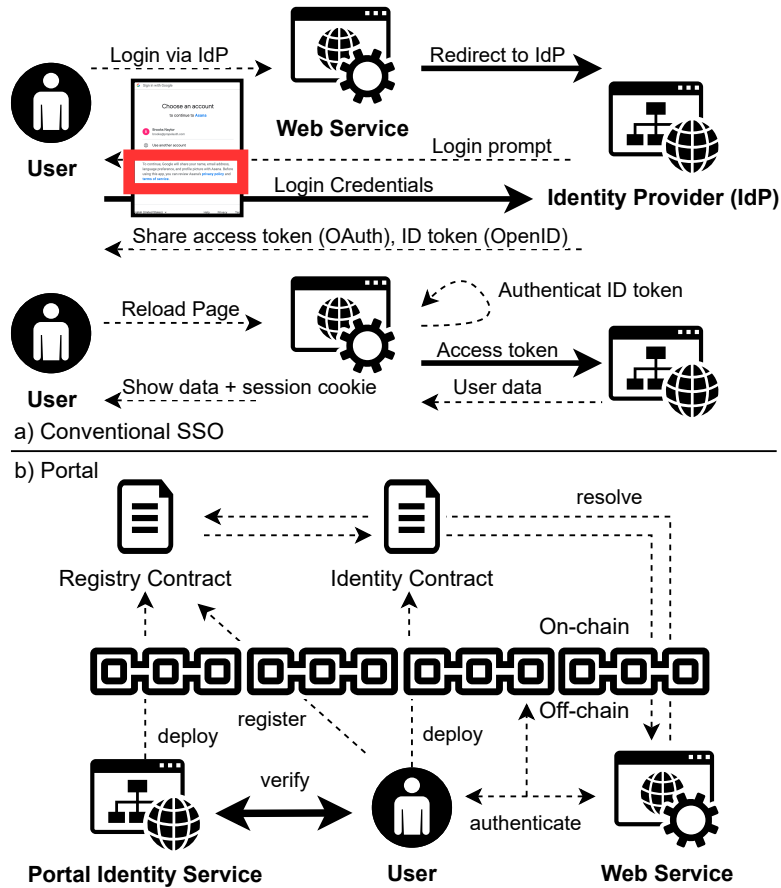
Login via IdP

Web Service

Redirect to IdP

Sign in with Google

Choose an account

to continue to Asana

Use another account

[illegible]

User

Login prompt

Login Credentials

Identity Provider (IdP)

Share access token (OAuth), ID token (OpenID)

Reload Page

Authenticat ID token

Access token

User

Show data + session cookie

User data

a) Conventional SSO

b) Portal

resolve

Registry Contract

Identity Contract

On-chain

Off-chain

register

deploy

deploy

verify

authenticate

Portal Identity Service

User

Web Service